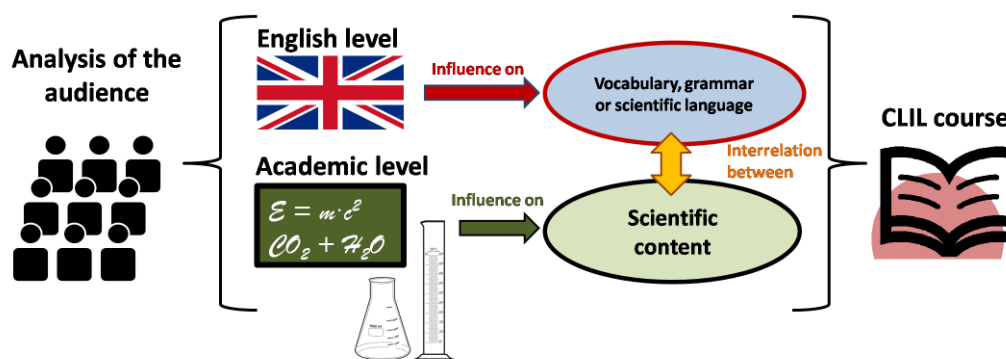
Analysis of the audience

English level

Influence on

Vocabulary, grammar or scientific language

Interrelation between

Academic level

$\mathcal{E} = m \cdot c^2$
$CO_2 + H_2O$

Influence on

Scientific content

CLIL course